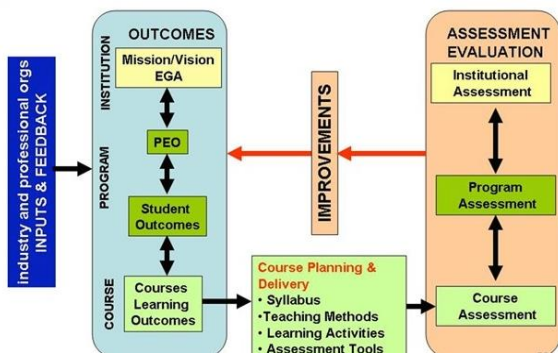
industry and professional orgs
INPUTS & FEEDBACK

OUTCOMES

INSTITUTION

Mission/Vision
EGA

PROGRAM

PEO

Student Outcomes

COURSE

Courses Learning Outcomes

IMPROVEMENTS

Course Planning & Delivery
• Syllabus
•Teaching Methods
• Learning Activities
• Assessment Tools

ASSESSMENT EVALUATION

Institutional Assessment

Program Assessment

Course Assessment